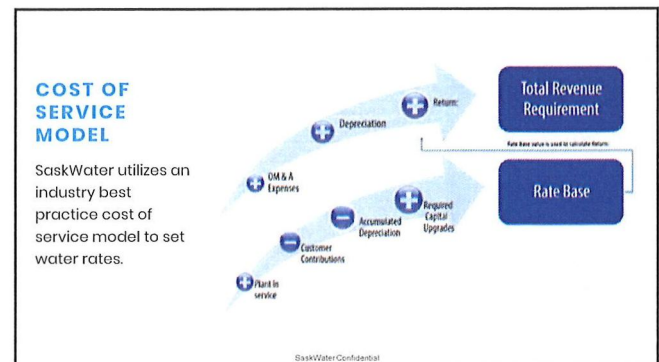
COST OF SERVICE MODEL

SaskWater utilizes an industry best practice cost of service model to set water rates.

OM & A Expenses

Depreciation

Return

Total Revenue Requirement

Rate Base value is used to calculate Return

Plant in service

Customer Contributions

Accumulated Depreciation

Required Capital Upgrades

Rate Base

SaskWater Confidential